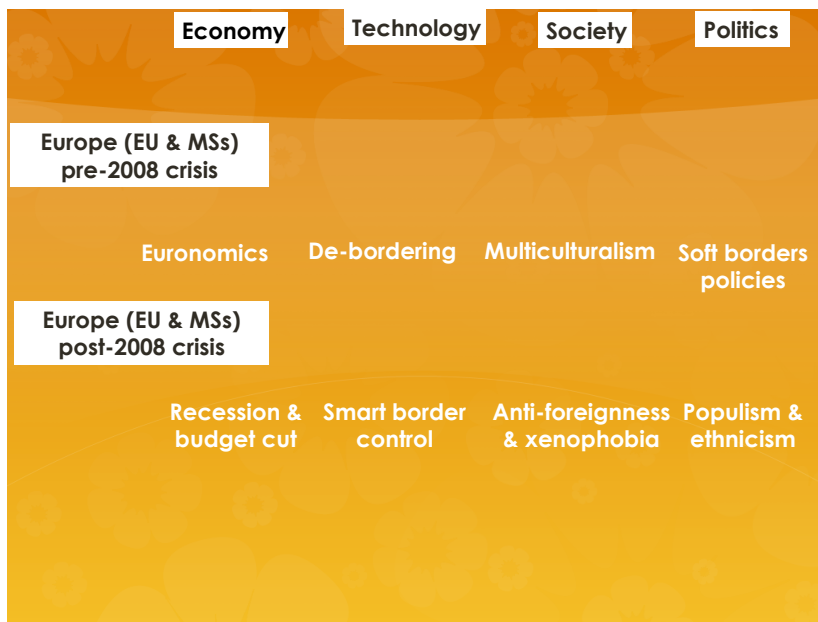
|  | Economy | Technology | Society | Politics |
|---|---|---|---|---|
| Europe (EU & MSs) pre-2008 crisis | Euronomics | De-bordering | Multiculturalism | Soft borders policies |
| Europe (EU & MSs) post-2008 crisis | Recession & budget cut | Smart border control | Anti-foreignness & xenophobia | Populism & ethnicism |